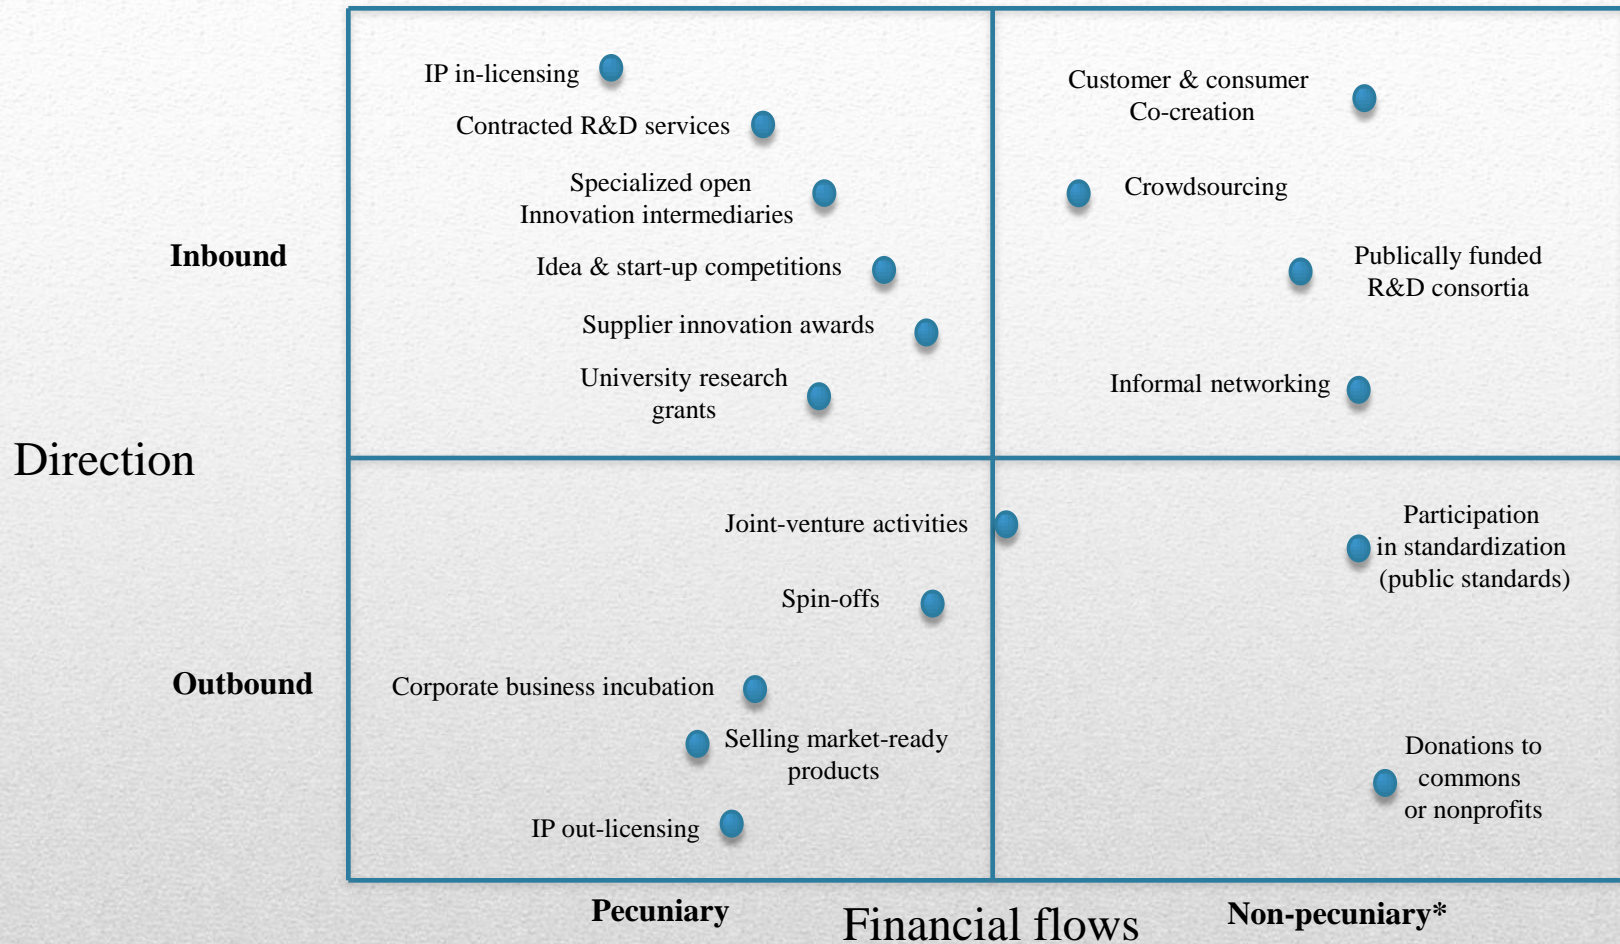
Direction

Inbound

IP in-licensing

Contracted R&D services

Specialized open Innovation intermediaries

Idea & start-up competitions

Supplier innovation awards

University research grants

Customer & consumer Co-creation

Crowdsourcing

Publically funded R&D consortia

Informal networking

Outbound

Joint-venture activities

Spin-offs

Corporate business incubation

Selling market-ready products

IP out-licensing

Participation in standardization (public standards)

Donations to commons or nonprofits

Pecuniary

Financial flows

Non-pecuniary*